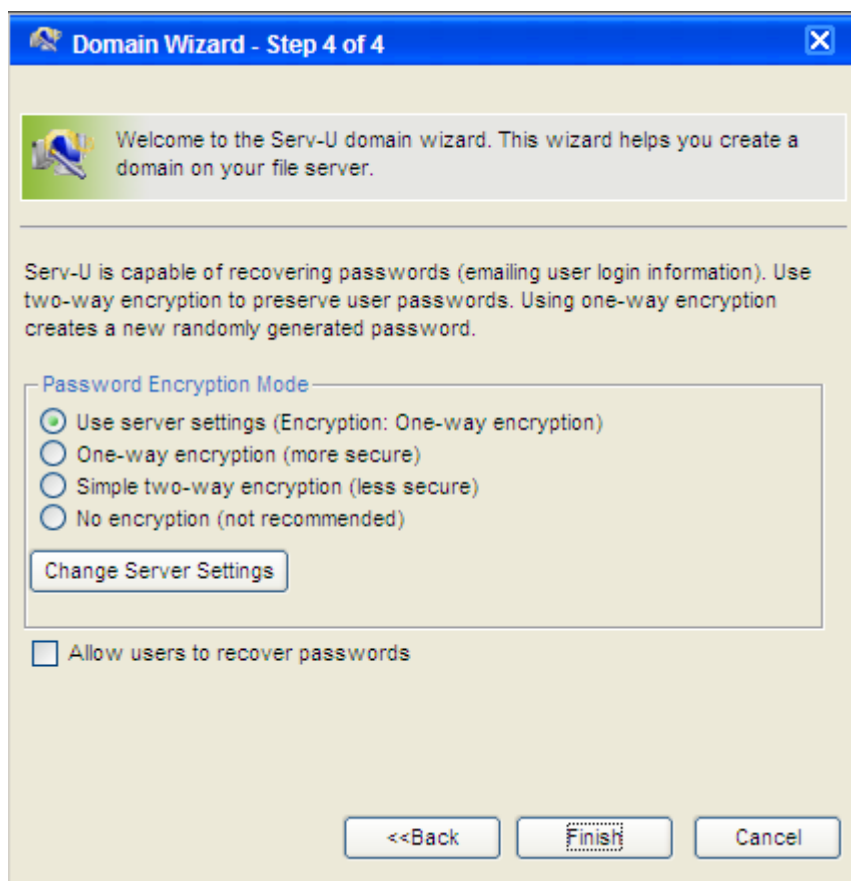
Domain Wizard - Step 4 of 4

Welcome to the Serv-U domain wizard. This wizard helps you create a domain on your file server.

Serv-U is capable of recovering passwords (emailing user login information). Use two-way encryption to preserve user passwords. Using one-way encryption creates a new randomly generated password.

Password Encryption Mode

Use server settings (Encryption: One-way encryption)
One-way encryption (more secure)
Simple two-way encryption (less secure)
No encryption (not recommended)

Change Server Settings

Allow users to recover passwords

<<Back
Finish
Cancel